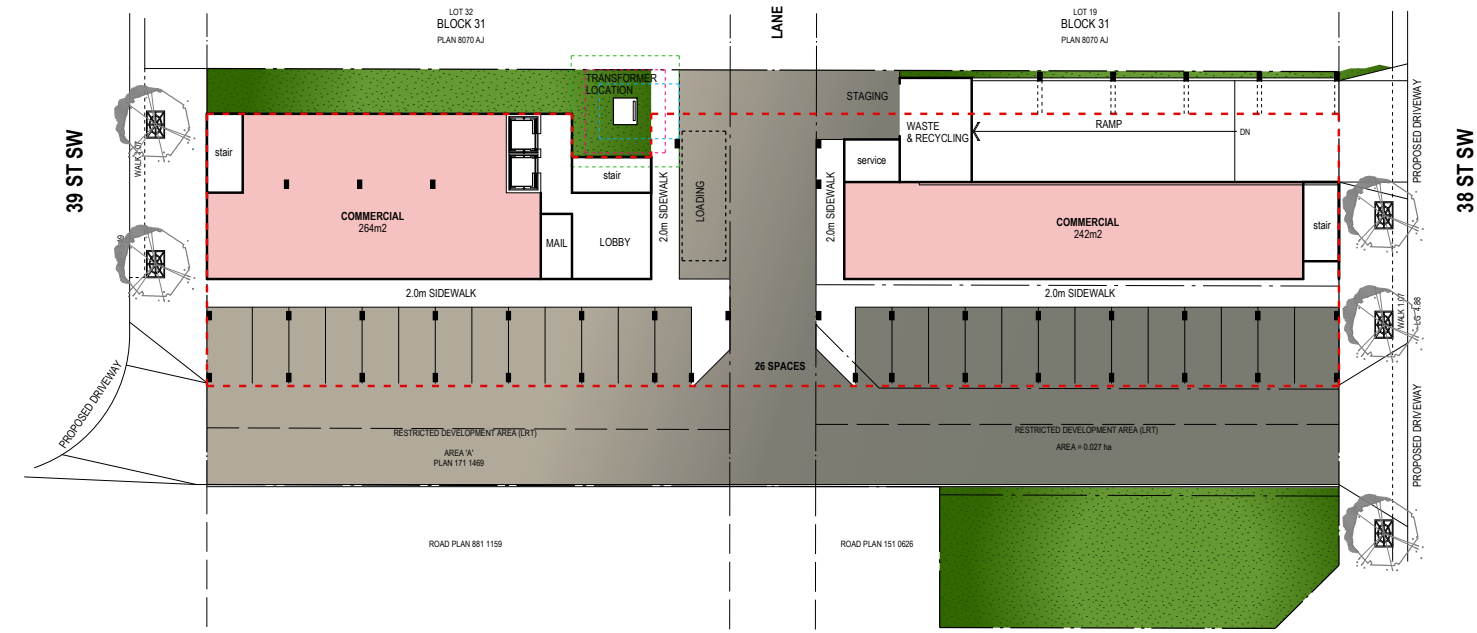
LOT 32
BLOCK 31
PLAN 8070 AJ

LANE

LOT 19
BLOCK 31
PLAN 8070 AJ

39 ST SW

38 ST SW

WALK 1.07

TRANSFORMER LOCATION

STAGING

WASTE & RECYCLING

RAMP

DN

stair

stair

service

COMMERCIAL
264m2

2.0m SIDEWALK

LOADING

2.0m SIDEWALK

MAIL

LOBBY

COMMERCIAL
242m2

stair

PROPOSED DRIVEWAY

2.0m SIDEWALK

2.0m SIDEWALK

WALK 1.07
LG 4.88

26 SPACES

PROPOSED DRIVEWAY

RESTRICTED DEVELOPMENT AREA (LRT)
AREA 'A'
PLAN 171 1469

RESTRICTED DEVELOPMENT AREA (LRT)
AREA = 0.027 ha

PROPOSED DRIVEWAY

ROAD PLAN 881 1159

ROAD PLAN 151 0626